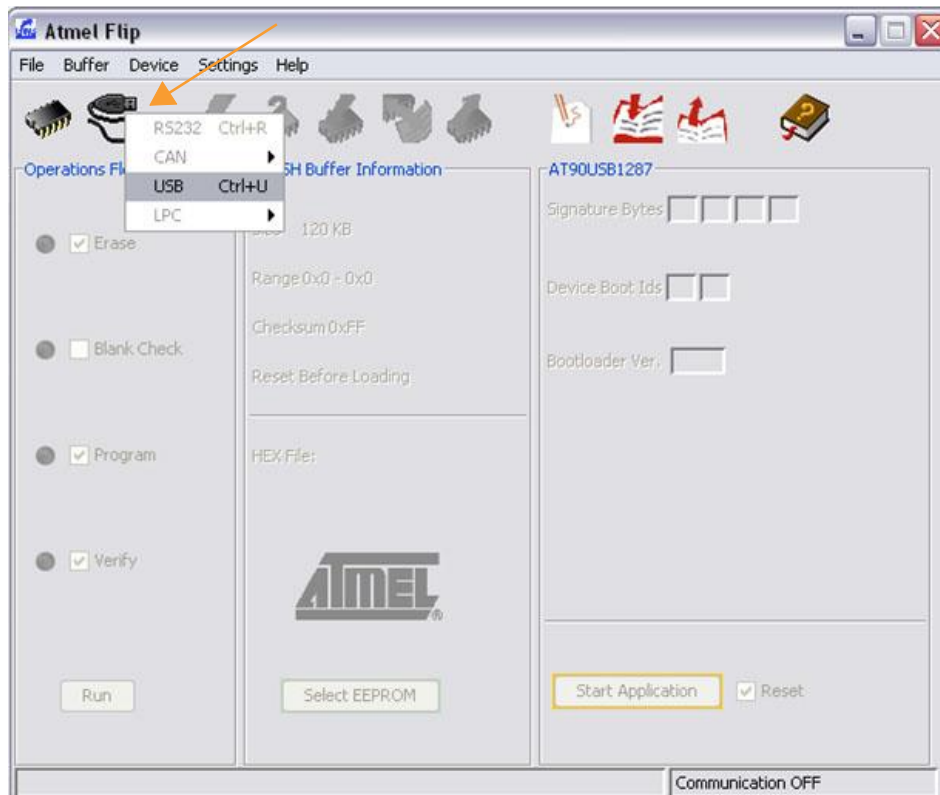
Atmel Flip

File Buffer Device Settings Help

RS232 Ctrl+R
CAN
USB Ctrl+U
LPC

Operations Fl

Erase

Blank Check

Program

Verify

Run

SH Buffer Information

Size 120 KB

Range 0x0 - 0x0

Checksum 0xFF

Reset Before Loading

HEX File:

ATMEL

Select EEPROM

AT90USB1287

Signature Bytes

Device Boot Ids

Bootloader Ver.

Start Application

Reset

Communication OFF